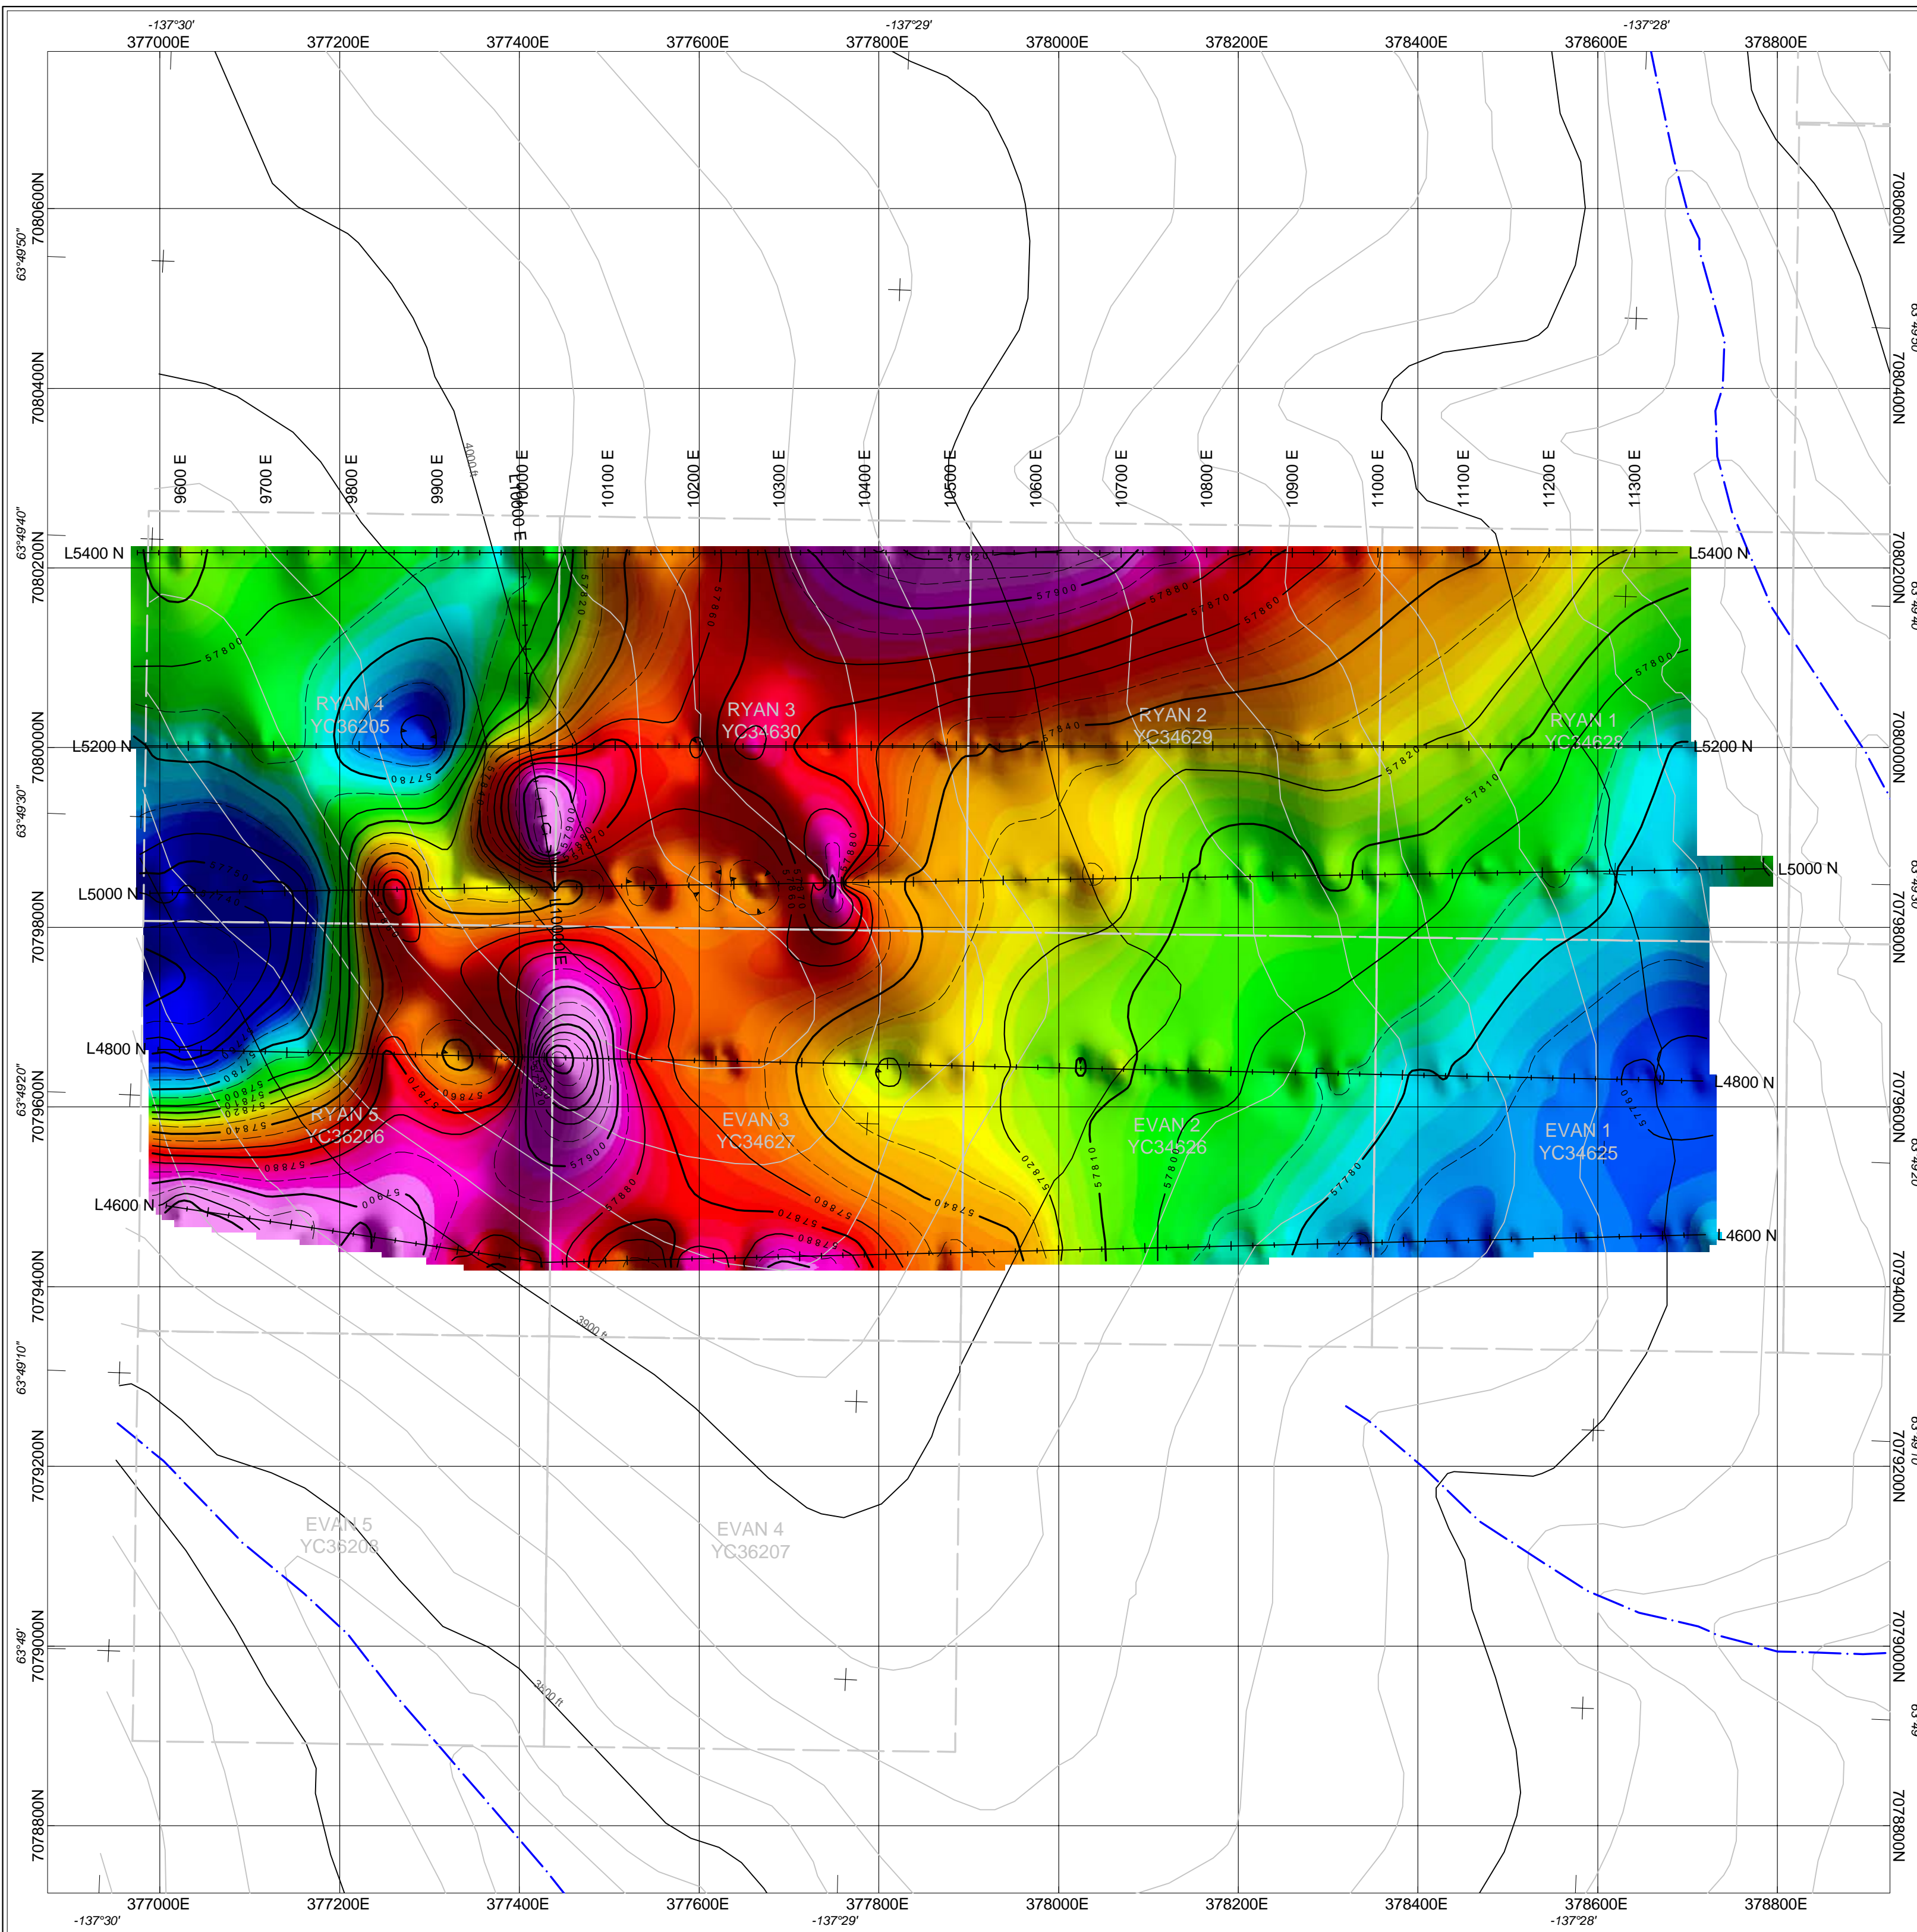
-137°30'
-137°29'
-137°28'
377000E
377200E
377400E
377600E
377800E
378000E
378200E
378400E
378600E
378800E

7080600N
7080400N
7080200N
7080000N
7079800N
7079600N
7079400N
7079200N
7079000N
7078800N

63°49'50"
63°49'40"
63°49'30"
63°49'20"
63°49'10"
63°49'

9600 E
9700 E
9800 E
9900 E
10000 E
10100 E
10200 E
10300 E
10400 E
10500 E
10600 E
10700 E
10800 E
10900 E
11000 E
11100 E
11200 E
11300 E

4000 ft
L10000 E

L5400 N
L5200 N
L5000 N
L4800 N
L4600 N

RYAN 4
YC36205
RYAN 3
YC34630
RYAN 2
YC34629
RYAN 1
YC34628
RYAN 5
YC36206
EVAN 3
YC34627
EVAN 2
YC34626
EVAN 1
YC34625
EVAN 5
YC36208
EVAN 4
YC36207

57800
57780
57820
57860
57900
57880
57870
57840
57810
57960
57920
57940
57830

3900 ft
3800 ft

377000E
377200E
377400E
377600E
377800E
378000E
378200E
378400E
378600E
378800E
-137°30'
-137°29'
-137°28'